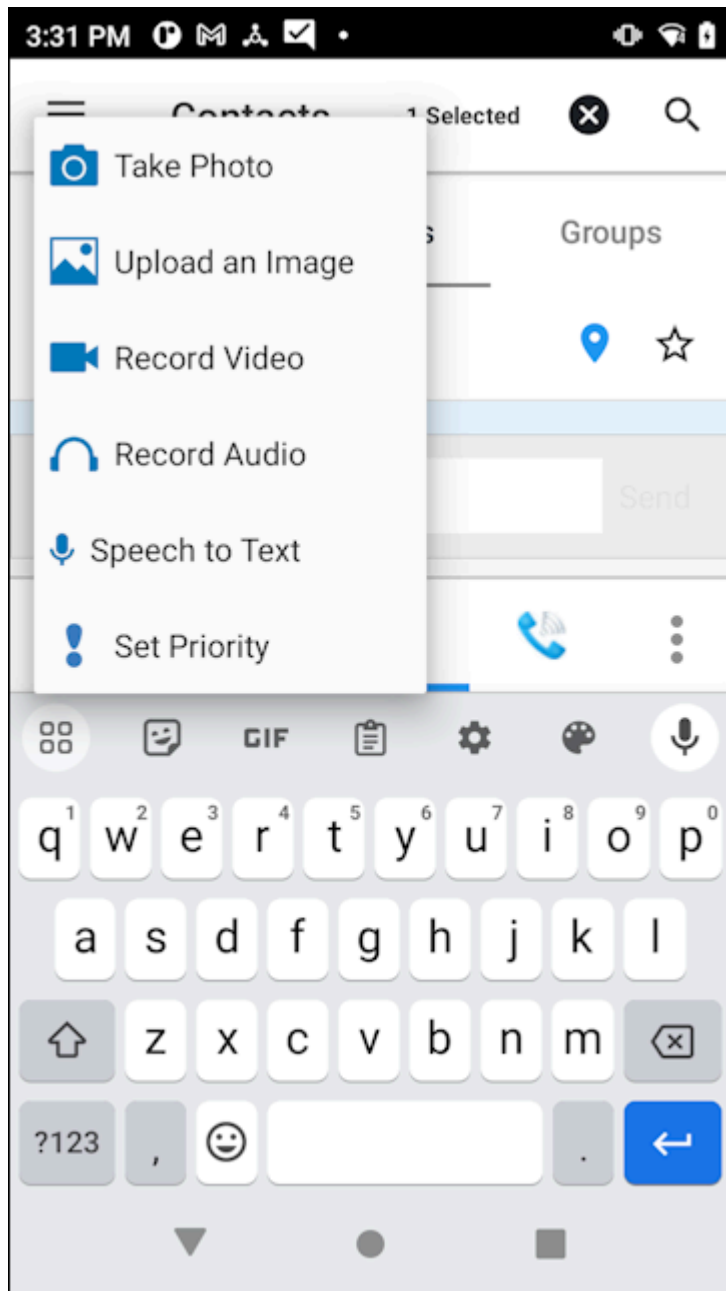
3:31 PM

Contacts 1 Selected

Take Photo

Upload an Image

Record Video

Record Audio

Speech to Text

Set Priority

s Groups

Send

GIF

q 1 w 2 e 3 r 4 t 5 y 6 u 7 i 8 o 9 p 0

a s d f g h j k l

z x c v b n m

?123 , .